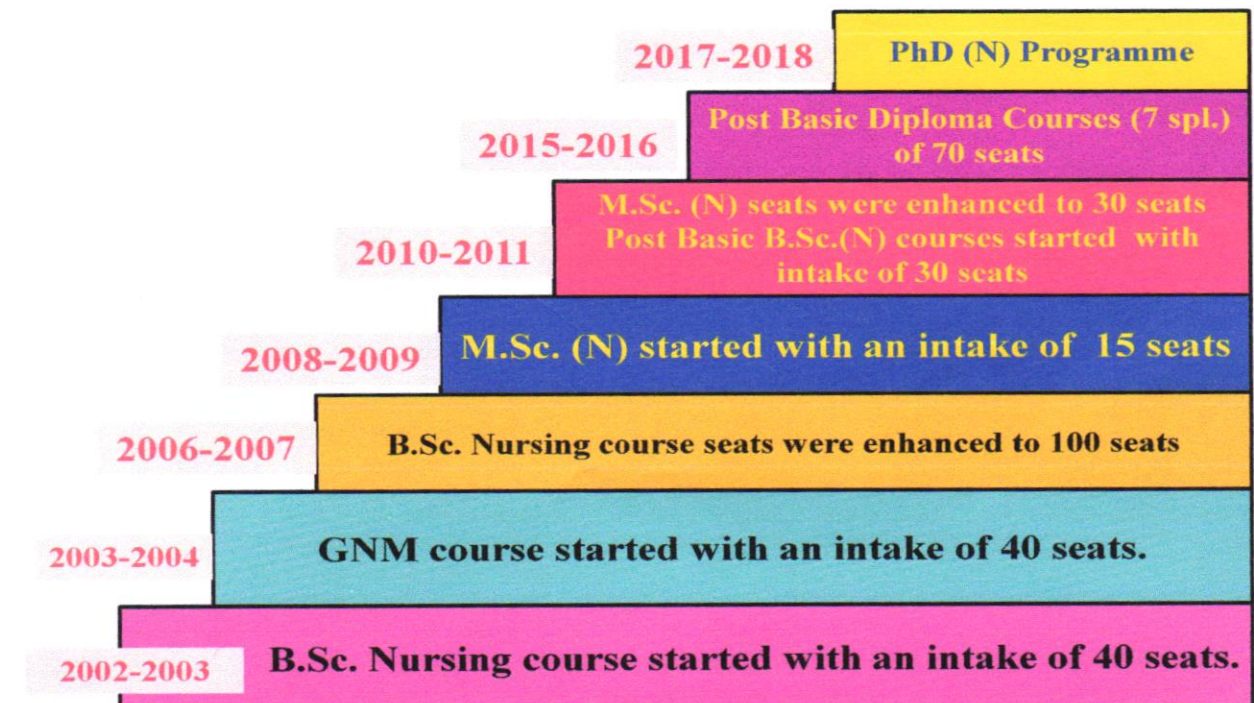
2017-2018
PhD (N) Programme

2015-2016
Post Basic Diploma Courses (7 spl.) of 70 seats

2010-2011
M.Sc. (N) seats were enhanced to 30 seats
Post Basic B.Sc.(N) courses started with intake of 30 seats

2008-2009
M.Sc. (N) started with an intake of 15 seats

2006-2007
B.Sc. Nursing course seats were enhanced to 100 seats

2003-2004
GNM course started with an intake of 40 seats.

2002-2003
B.Sc. Nursing course started with an intake of 40 seats.